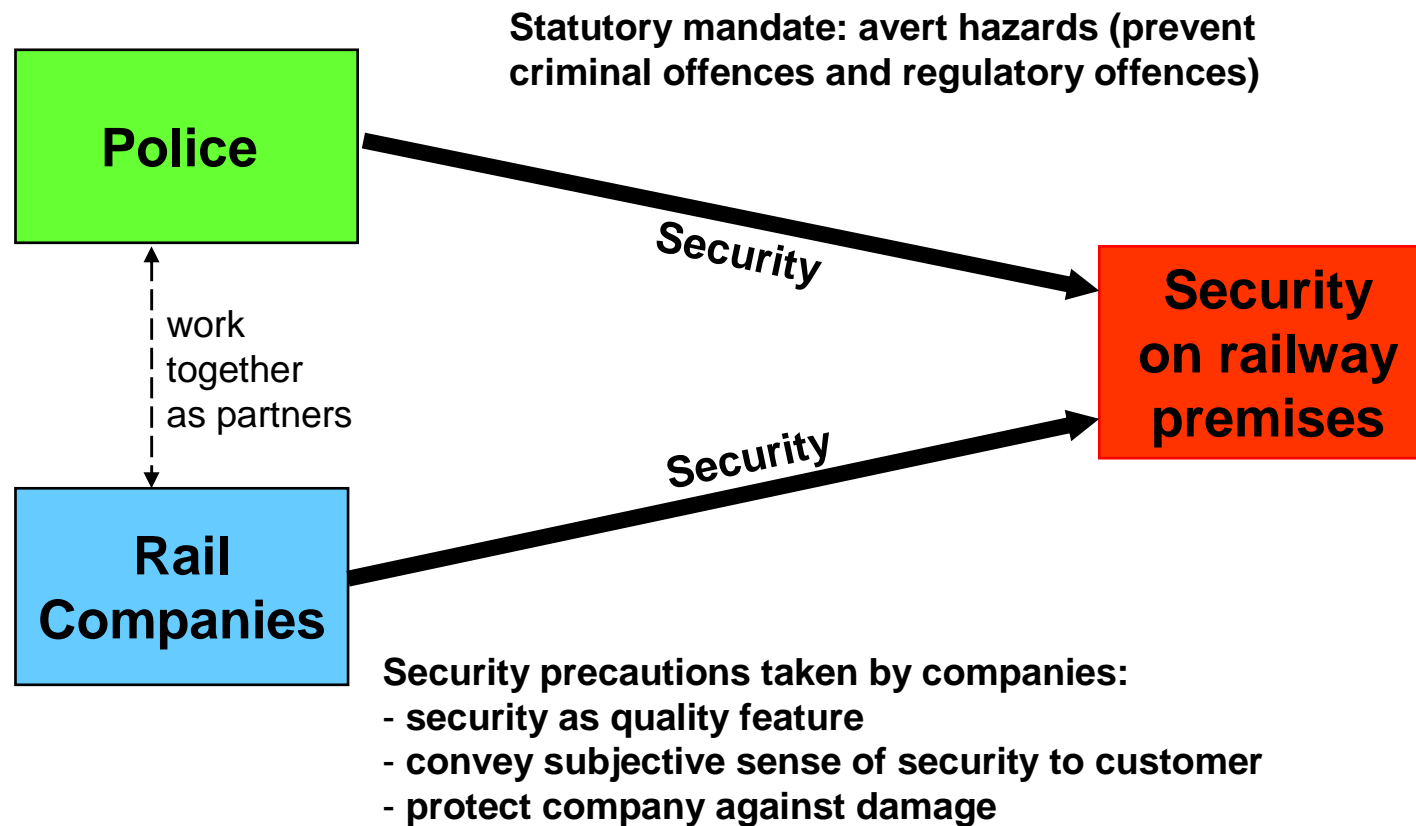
Statutory mandate: avert hazards (prevent criminal offences and regulatory offences)

Police

Security

Security on railway premises

work together as partners

Security

Rail Companies

Security precautions taken by companies:
- security as quality feature
- convey subjective sense of security to customer
- protect company against damage